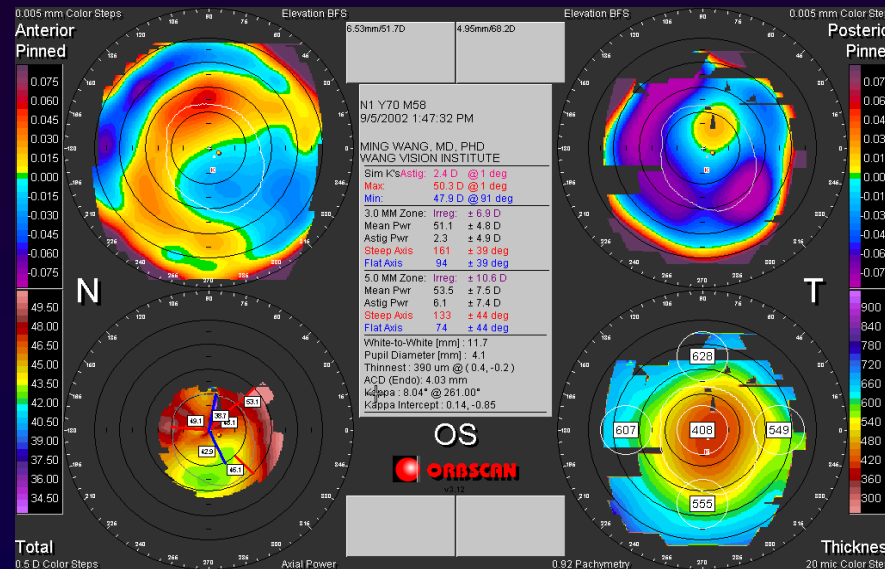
0.005 mm Color Steps
Anterior
Pinned

Elevation BFS

6.53mm/51.7D

4.95mm/68.2D

Elevation BFS

0.005 mm Color Steps
Posterio
Pinne

0.075
0.060
0.045
0.030
0.015
0.000
-0.015
-0.030
-0.045
-0.060
-0.075

N1 Y70 M58
9/5/2002 1:47:32 PM

MING WANG, MD, PHD
WANG VISION INSTITUTE

Sim K's Astig: 2.4 D @1 deg
Max: 50.3 D @1 deg
Min: 47.9 D @91 deg

3.0 MM Zone: Irreg: ± 6.9 D
Mean Pwr 51.1 ± 4.8 D
Astig Pwr 2.3 ± 4.9 D
Steep Axis 161 ± 39 deg
Flat Axis 94 ± 39 deg

5.0 MM Zone: Irreg: ± 10.6 D
Mean Pwr 53.5 ± 7.5 D
Astig Pwr 6.1 ± 7.4 D
Steep Axis 133 ± 44 deg
Flat Axis 74 ± 44 deg

White-to-White [mm] : 11.7
Pupil Diameter [mm] : 4.1
Thinnest : 390 um @ ( 0.4, -0.2 )
ACD (Endo): 4.03 mm
Kappa : 8.04° @ 261.00°
Kappa Intercept : 0.14, -0.85

N

T

OS

ORBSCAN
v3.12

49.50
48.00
46.50
45.00
43.50
42.00
40.50
39.00
37.50
36.00
34.50

49.1
38.7
48.1
53.1
42.9
46.1

628
607
408
549
555

900
840
780
720
660
600
540
480
420
360
300

0.07
0.06
0.04
0.03
0.01
0.00
-0.01
-0.03
-0.04
-0.06
-0.07

Total
0.5 D Color Steps

Axial Power

0.92 Pachymetry

Thicknes
20 mic Color Ste